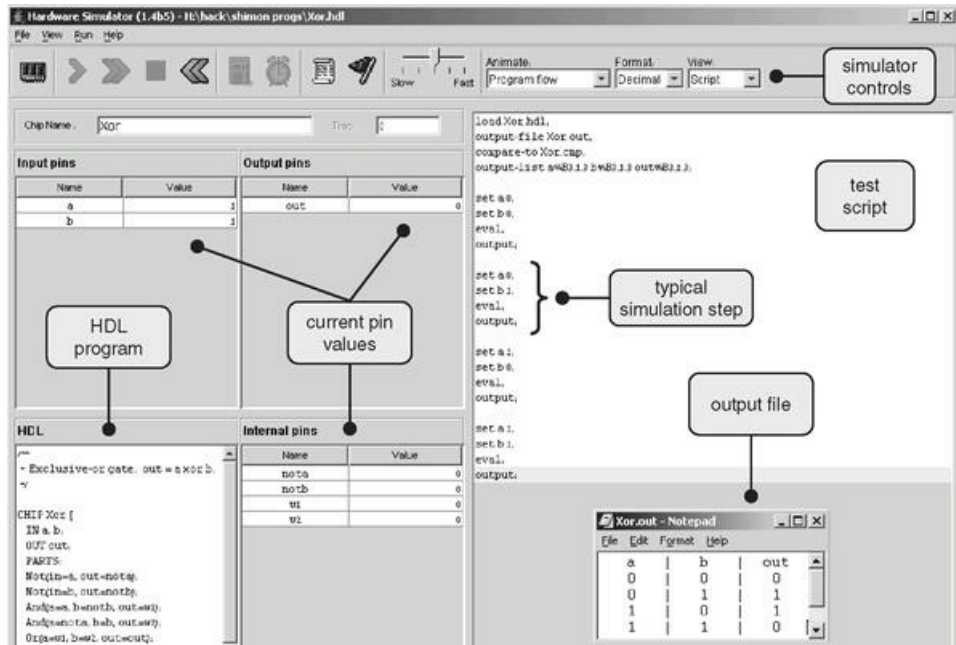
Hardware Simulator (1.4b5) - H:\hack\shimon progs\Xor.hdl

File View Run Help

Slow Fast

Animate: Program flow

Format: Decimal

View: Script

simulator controls

Chip Name: Xor

Time: 0

Input pins

| Name | Value |
|---|---|
| a | 1 |
| b | 1 |

Output pins

| Name | Value |
|---|---|
| out | 0 |

HDL program

current pin values

HDL

/**
* Exclusive-or gate. out = a xor b.
*/

CHIP Xor {
IN a, b;
OUT out;
PARTS:
Not(in=a, out=nota);
Not(in=b, out=notb);
And(a=a, b=notb, out=w1);
And(a=nota, b=b, out=w2);
Or(a=w1, b=w2, out=out);

Internal pins

| Name | Value |
|---|---|
| nota | 0 |
| notb | 0 |
| w1 | 0 |
| w2 | 0 |

load Xor.hdl,
output-file Xor.out,
compare-to Xor.cmp,
output-list a%B3.1.3 b%B3.1.3 out%B3.1.3;

set a 0,
set b 0,
eval,
output;

set a 0,
set b 1,
eval,
output;

set a 1,
set b 0,
eval,
output;

set a 1,
set b 1,
eval,
output;

test script

typical simulation step

output file

Xor.out - Notepad

File Edit Format Help

| a | b | out |
|---|---|---|
| 0 | 0 | 0 |
| 0 | 1 | 1 |
| 1 | 0 | 1 |
| 1 | 1 | 0 |